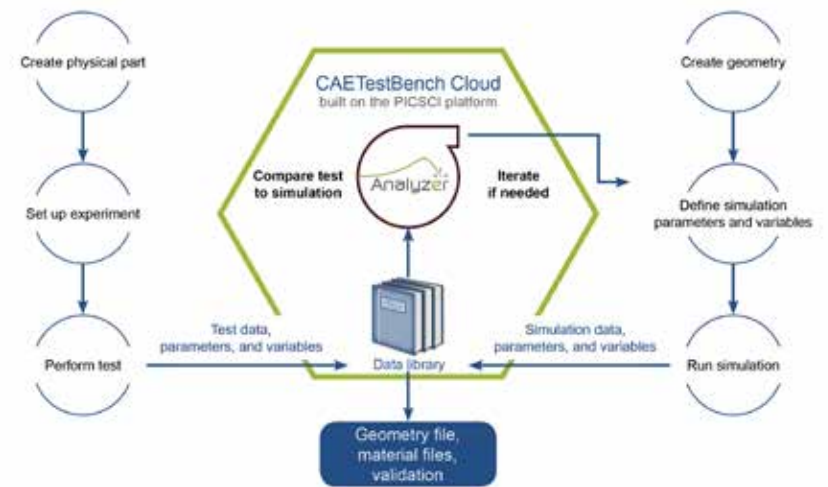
Create physical part

Set up experiment

Perform test

CAETestBench Cloud
built on the PICSCI platform

Compare test to simulation

Analyzer

Iterate if needed

Test data, parameters, and variables

Data library

Simulation data, parameters, and variables

Geometry file, material files, validation

Create geometry

Define simulation parameters and variables

Run simulation